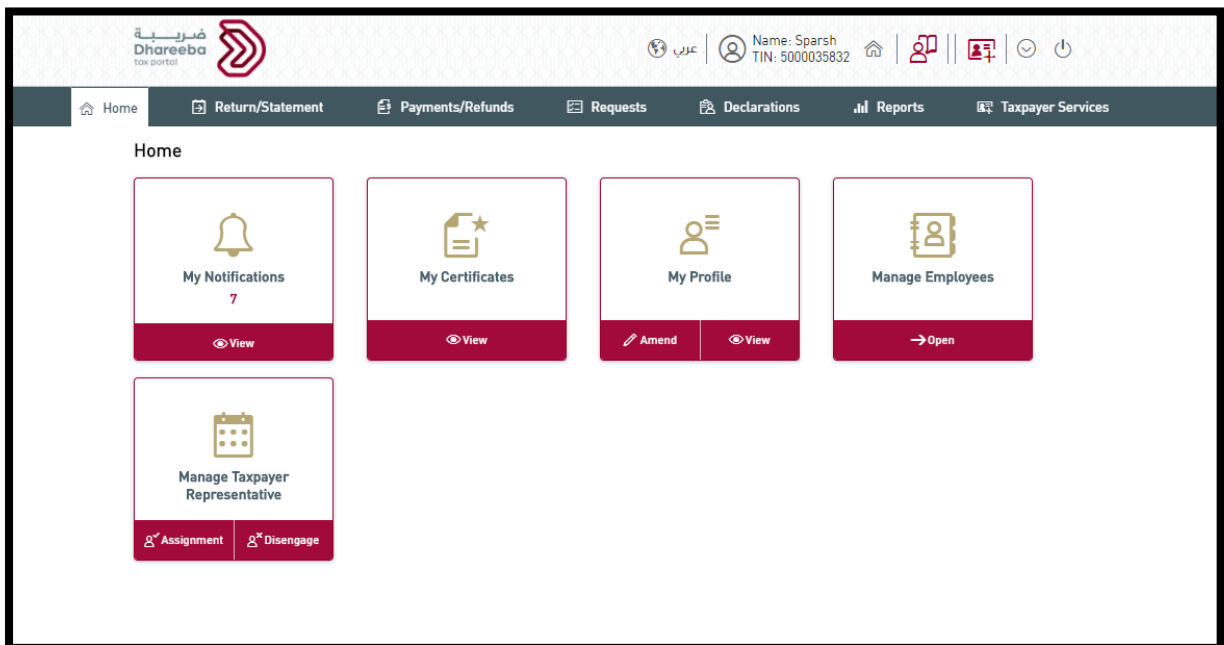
ضريبة
Dhareeba
tax portal

عربي

Name: Sparsh
TIN: 5000035832

Home
Return/Statement
Payments/Refunds
Requests
Declarations
Reports
Taxpayer Services

Home

My Notifications
7
View

My Certificates
View

My Profile
Amend
View

Manage Employees
Open

Manage Taxpayer Representative
Assignment
Disengage